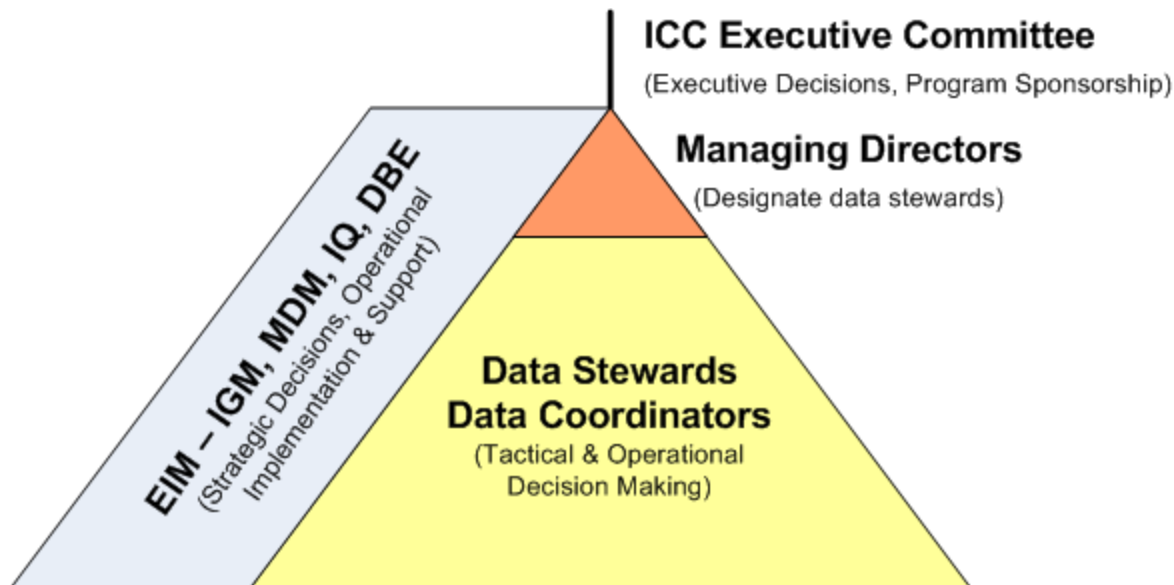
ICC Executive Committee
(Executive Decisions, Program Sponsorship)

Managing Directors
(Designate data stewards)

EIM – IGM, MDM, IQ, DBE
(Strategic Decisions, Operational Implementation & Support)

Data Stewards
Data Coordinators
(Tactical & Operational Decision Making)